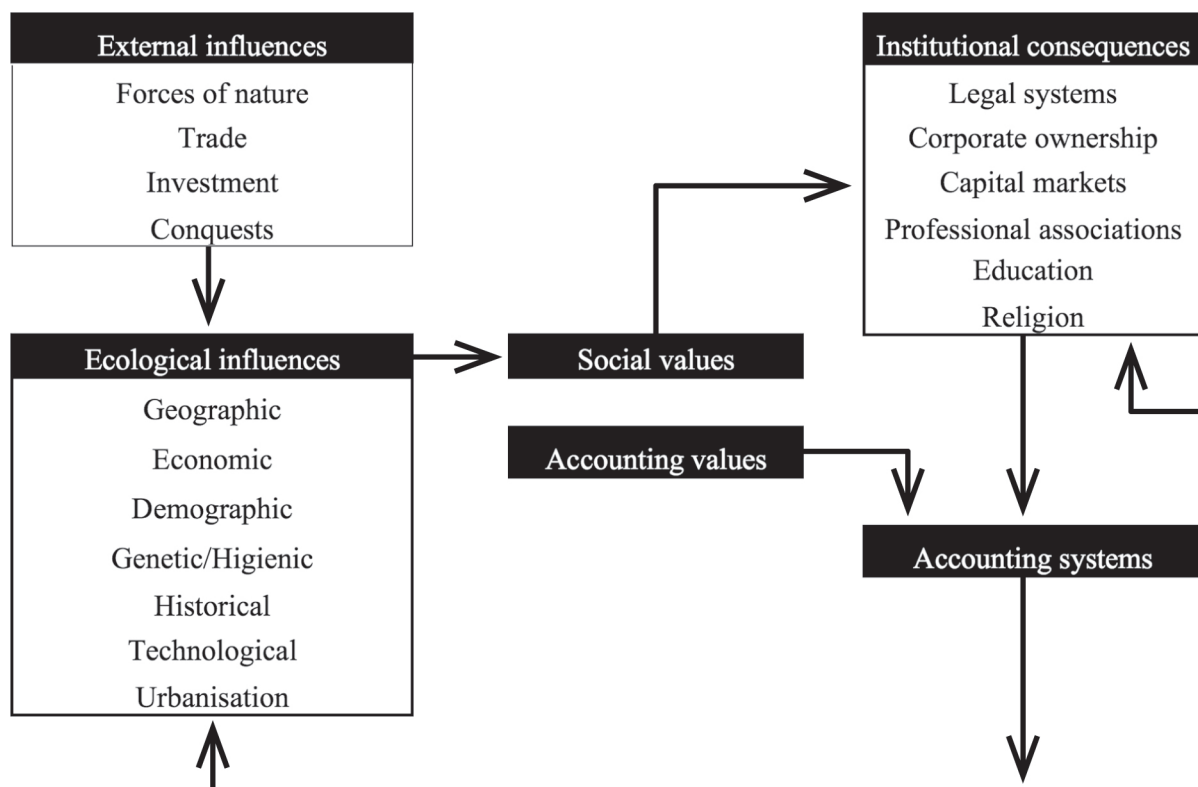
External influences
Forces of nature
Trade
Investment
Conquests

Ecological influences
Geographic
Economic
Demographic
Genetic/Higienic
Historical
Technological
Urbanisation

Social values

Accounting values

Institutional consequences
Legal systems
Corporate ownership
Capital markets
Professional associations
Education
Religion

Accounting systems